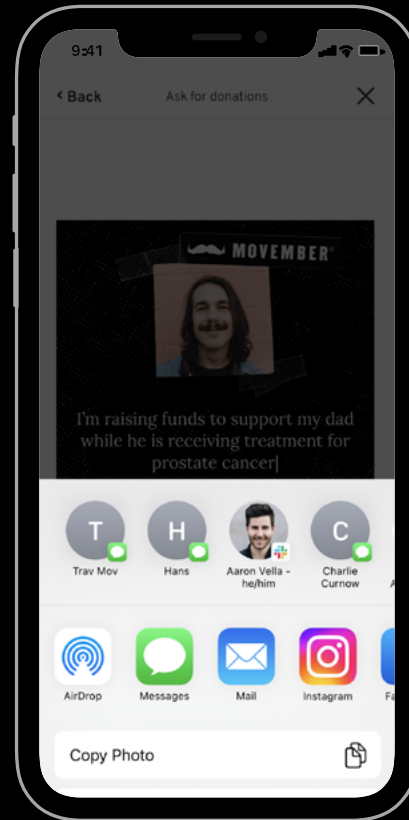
9:41

‹ Back

Ask for donations

MOVEMBER

I'm raising funds to support my dad while he is receiving treatment for prostate cancer|

T
Trav Mov

H
Hans

Aaron Vella - he/him

C
Charlie Curnow

AirDrop

Messages

Mail

Instagram

Fa

Copy Photo